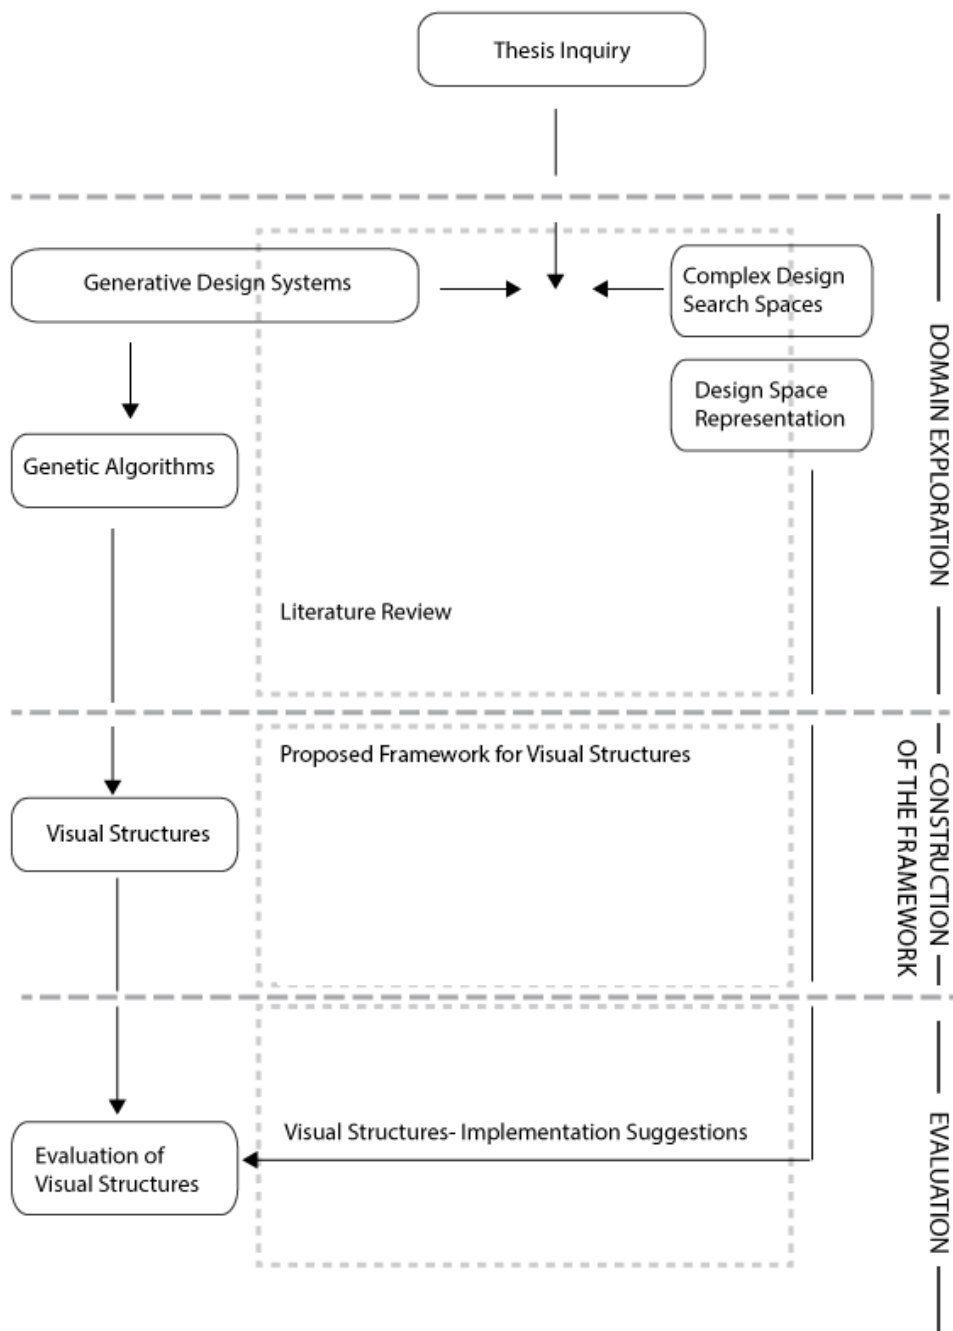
Thesis Inquiry

Generative Design Systems

Complex Design Search Spaces

Design Space Representation

Genetic Algorithms

Literature Review

DOMAIN EXPLORATION

Proposed Framework for Visual Structures

Visual Structures

CONSTRUCTION OF THE FRAMEWORK

Visual Structures- Implementation Suggestions

Evaluation of Visual Structures

EVALUATION